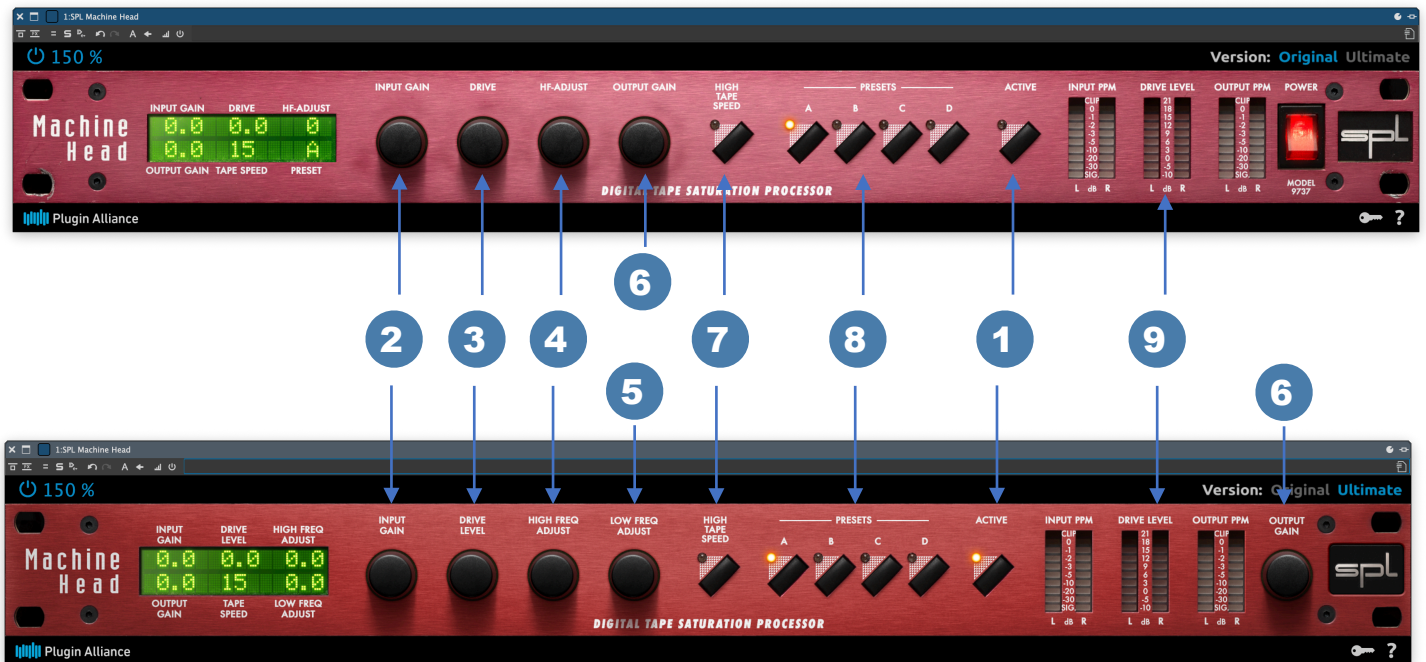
1:SPL Machine Head

150 %

Version: Original Ultimate

Machine Head

INPUT GAIN DRIVE HF-ADJUST

0.0 0.0 0
0.0 15 A

OUTPUT GAIN TAPE SPEED PRESET

INPUT GAIN DRIVE HF-ADJUST OUTPUT GAIN HIGH TAPE SPEED

PRESETS
A B C D

ACTIVE

INPUT PPM DRIVE LEVEL OUTPUT PPM POWER

CLIP 0 -1 -2 -3 -5 -10 -20 -30 SIG.
21 18 15 12 9 6 3 0 -5 -10
CLIP 0 -1 -2 -3 -5 -10 -20 -30 SIG.

L dB R L dB R L dB R

MODEL 9737

spl

DIGITAL TAPE SATURATION PROCESSOR

Plugin Alliance

?

6

2 3 4 7 8 1 9

5 6

1:SPL Machine Head

150 %

Version: Original Ultimate

Machine Head

INPUT GAIN DRIVE LEVEL HIGH FREQ ADJUST

0.0 0.0 0.0
0.0 15 0.0

OUTPUT GAIN TAPE SPEED LOW FREQ ADJUST

INPUT GAIN DRIVE LEVEL HIGH FREQ ADJUST LOW FREQ ADJUST HIGH TAPE SPEED

PRESETS
A B C D

ACTIVE

INPUT PPM DRIVE LEVEL OUTPUT PPM OUTPUT GAIN

CLIP 0 -1 -2 -3 -5 -10 -20 -30 SIG.
21 18 15 12 9 6 3 0 -5 -10
CLIP 0 -1 -2 -3 -5 -10 -20 -30 SIG.

L dB R L dB R L dB R

spl

DIGITAL TAPE SATURATION PROCESSOR

Plugin Alliance

?